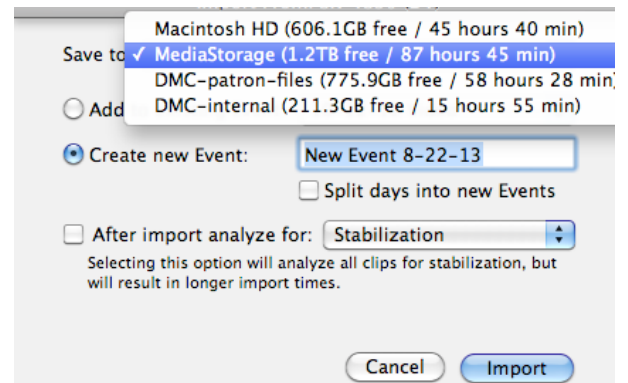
Save to
Macintosh HD (606.1GB free / 45 hours 40 min)
✓ MediaStorage (1.2TB free / 87 hours 45 min)
DMC-patron-files (775.9GB free / 58 hours 28 min)
DMC-internal (211.3GB free / 15 hours 55 min)

Add

Create new Event: New Event 8-22-13

Split days into new Events

After import analyze for: Stabilization

Selecting this option will analyze all clips for stabilization, but will result in longer import times.

Cancel Import